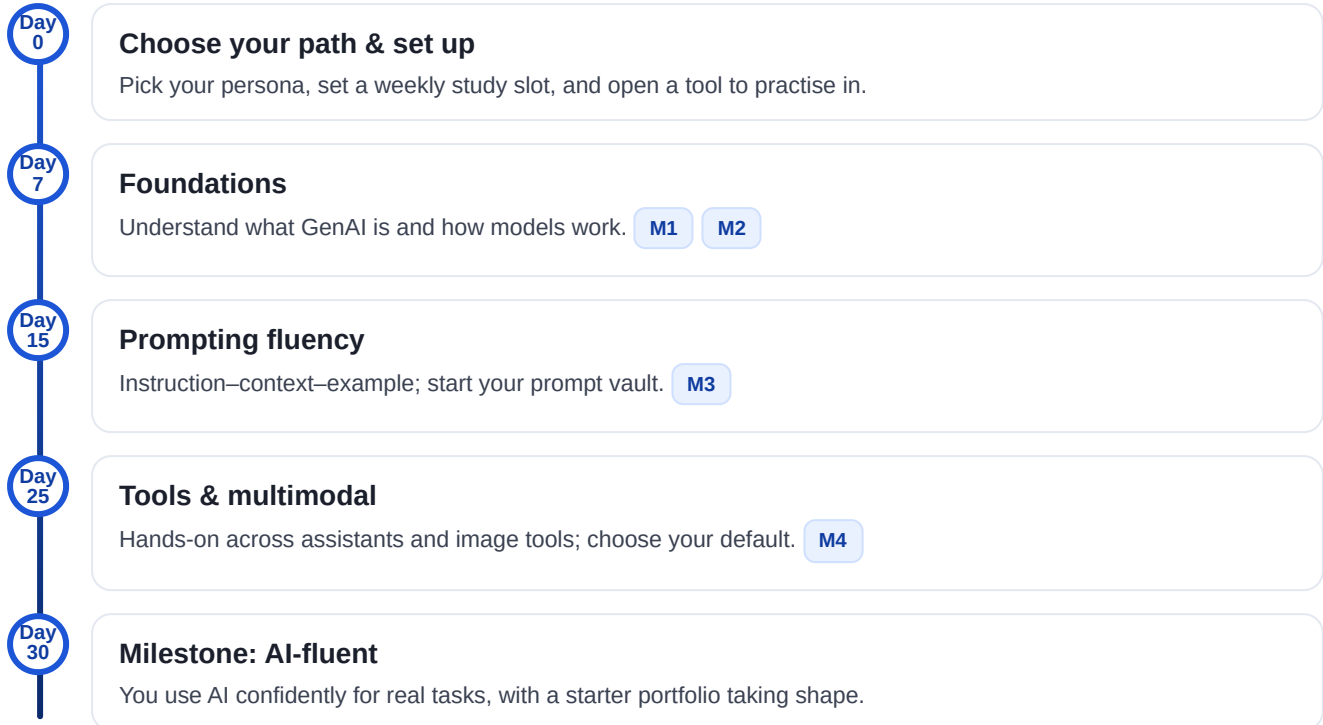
Day 0

Choose your path & set up

Pick your persona, set a weekly study slot, and open a tool to practise in.

Day 7

Foundations

Understand what GenAI is and how models work. M1 M2

Day 15

Prompting fluency

Instruction–context–example; start your prompt vault. M3

Day 25

Tools & multimodal

Hands-on across assistants and image tools; choose your default. M4

Day 30

Milestone: AI-fluent

You use AI confidently for real tasks, with a starter portfolio taking shape.